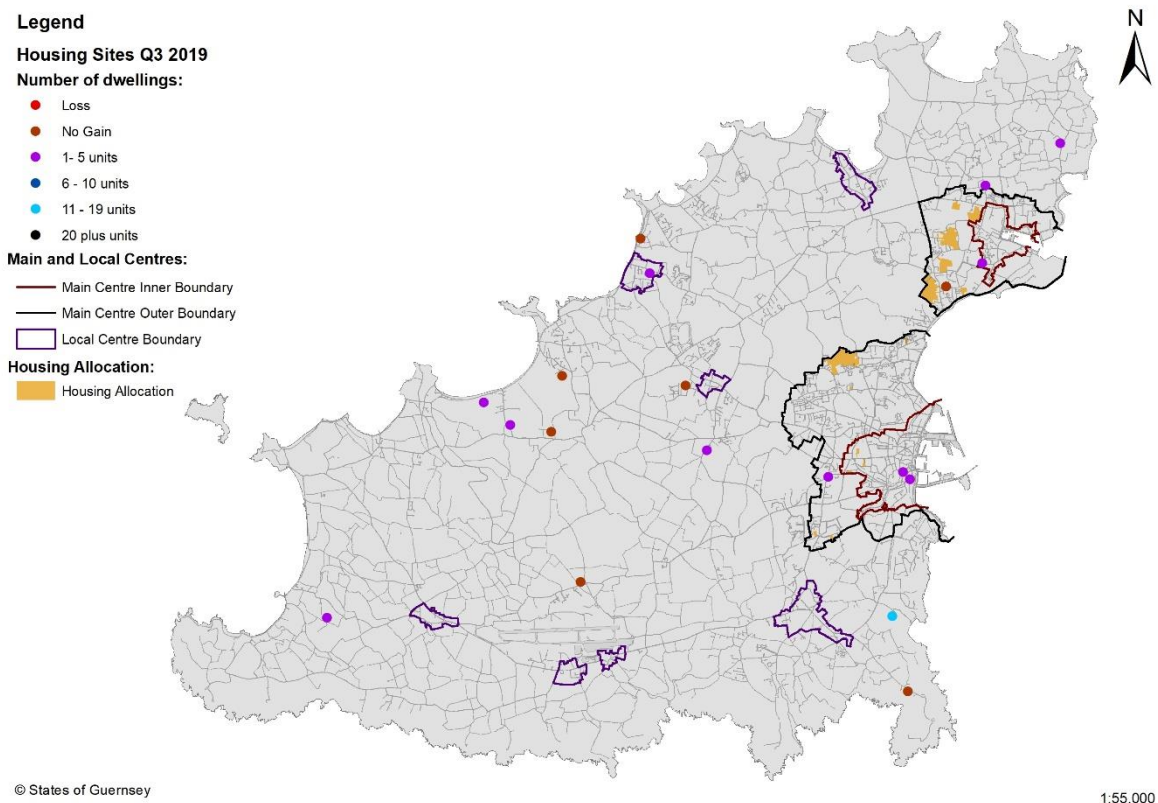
Legend

Housing Sites Q3 2019

Number of dwellings:

Loss

No Gain

1- 5 units

6 - 10 units

11 - 19 units

20 plus units

Main and Local Centres:

Main Centre Inner Boundary

Main Centre Outer Boundary

Local Centre Boundary

Housing Allocation:

Housing Allocation

N

© States of Guernsey

1:55.000